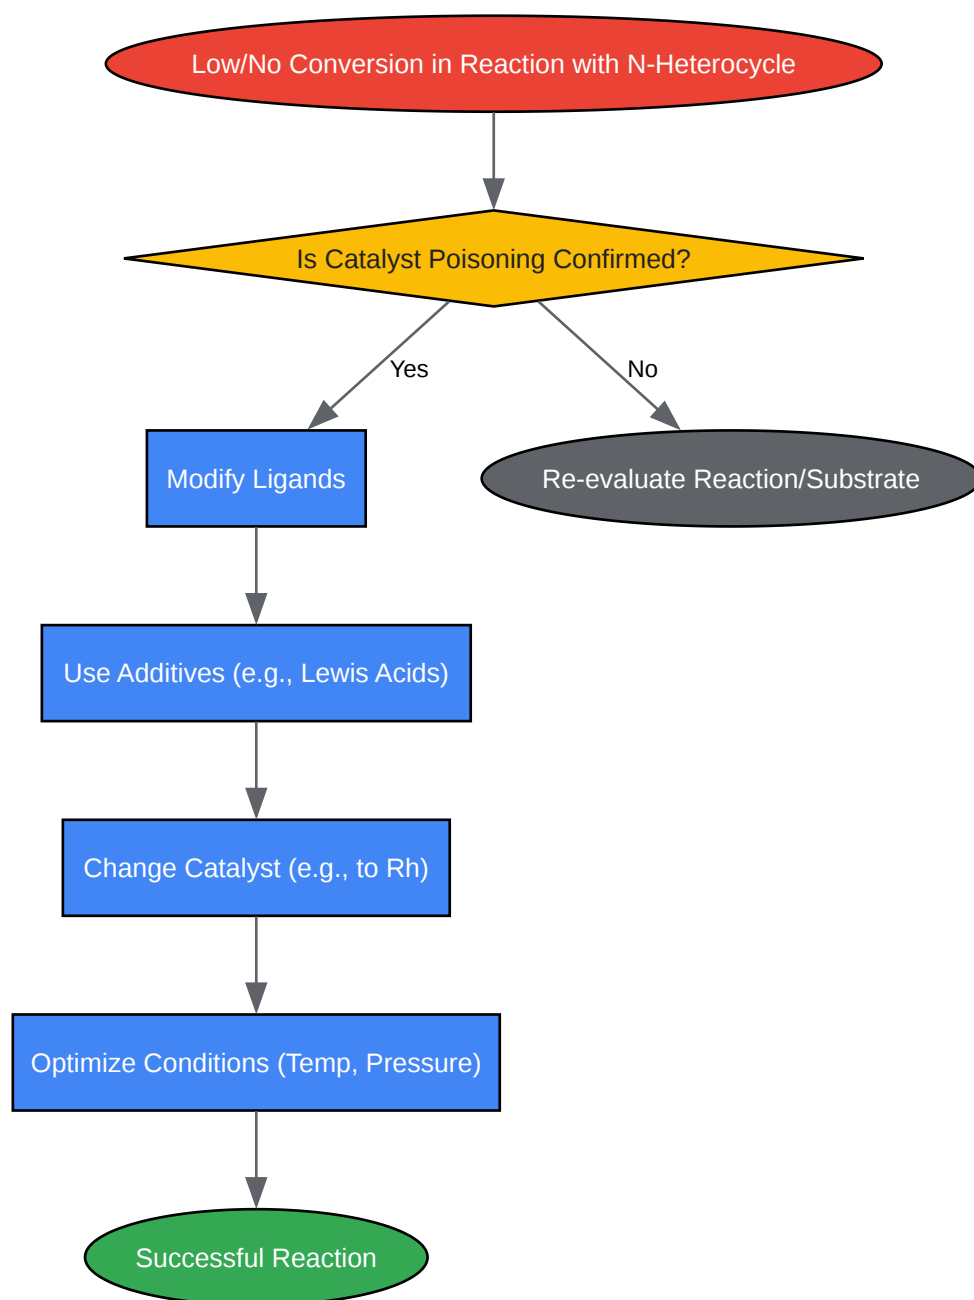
Low/No Conversion in Reaction with N-Heterocycle

Is Catalyst Poisoning Confirmed?

Yes

No

Modify Ligands

Re-evaluate Reaction/Substrate

Use Additives (e.g., Lewis Acids)

Change Catalyst (e.g., to Rh)

Optimize Conditions (Temp, Pressure)

Successful Reaction